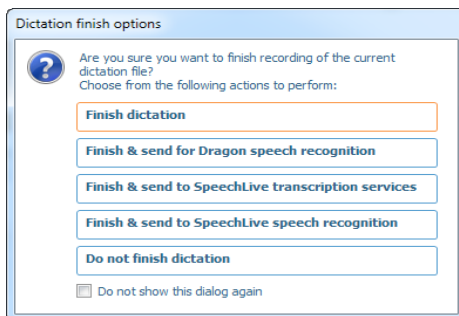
Dictation finish options

Are you sure you want to finish recording of the current dictation file?
Choose from the following actions to perform:

Finish dictation

Finish & send for Dragon speech recognition

Finish & send to SpeechLive transcription services

Finish & send to SpeechLive speech recognition

Do not finish dictation

Do not show this dialog again